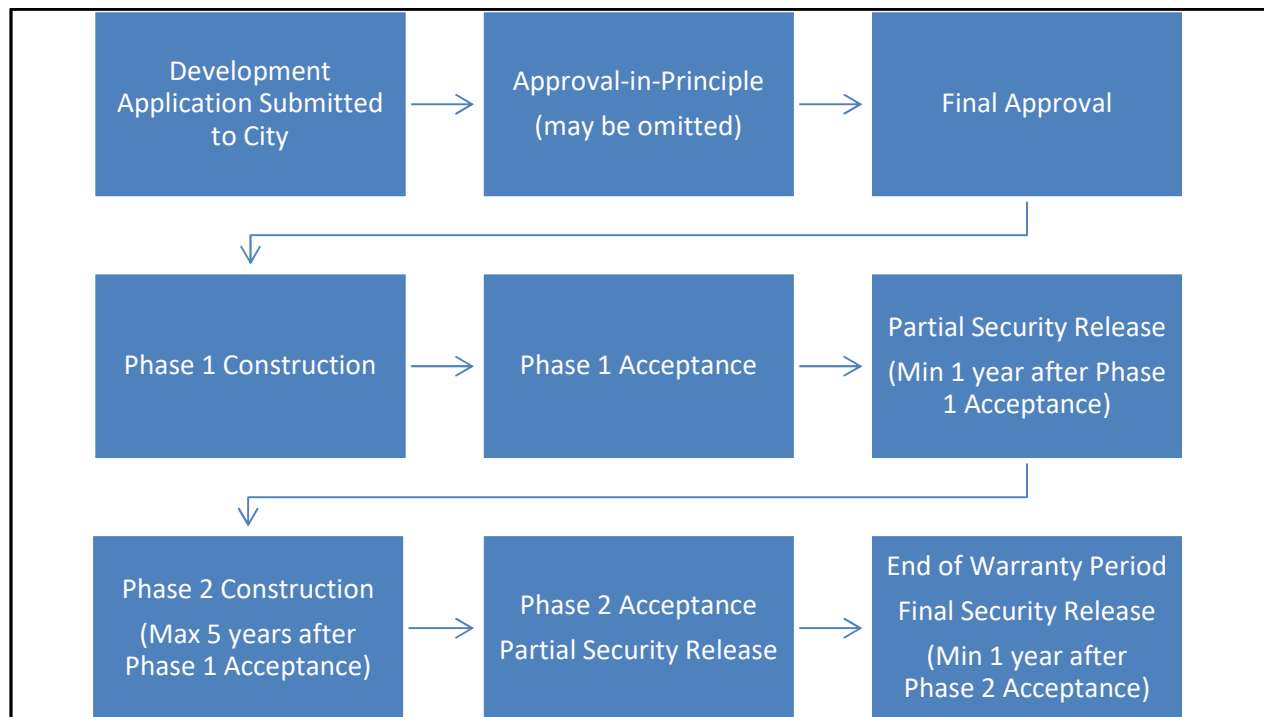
Development Application Submitted to City

Approval-in-Principle (may be omitted)

Final Approval

Phase 1 Construction

Phase 1 Acceptance

Partial Security Release

(Min 1 year after Phase 1 Acceptance)

Phase 2 Construction

(Max 5 years after Phase 1 Acceptance)

Phase 2 Acceptance

Partial Security Release

End of Warranty Period

Final Security Release

(Min 1 year after Phase 2 Acceptance)